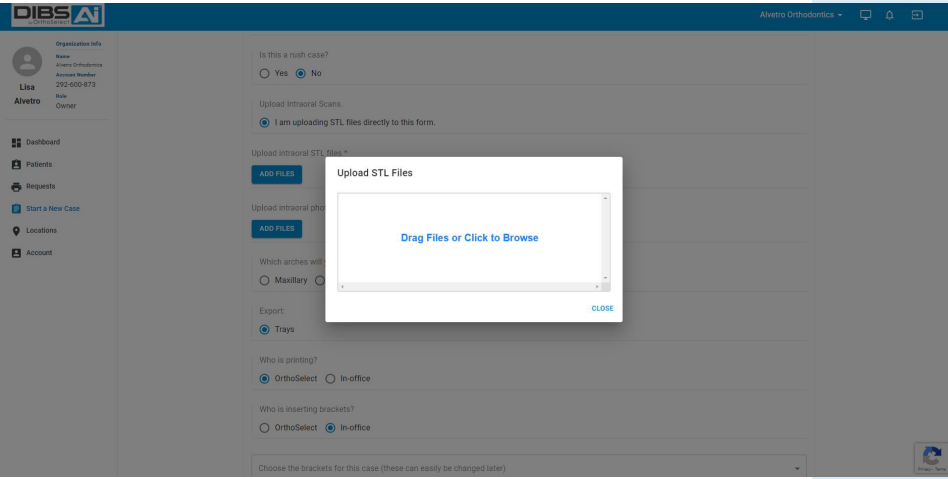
DIBS AI
by OrthoSelect

Alvetro Orthodontics

Organization Info
Name
Alvetro Orthodontics
Account Number
292-600-873
Role
Owner

Lisa Alvetro

Dashboard
Patients
Requests
Start a New Case
Locations
Account

Is this a rush case?
Yes No

Upload Intraoral Scans
I am uploading STL files directly to this form.

Upload intraoral STL files *
ADD FILES

Upload intraoral pho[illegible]
ADD FILES

Which arches will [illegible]
Maxillary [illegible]

Export
Trays

Who is printing?
OrthoSelect In-office

Who is inserting brackets?
OrthoSelect In-office

Choose the brackets for this case (these can easily be changed later)

Upload STL Files

Drag Files or Click to Browse

CLOSE

Privacy - Terms